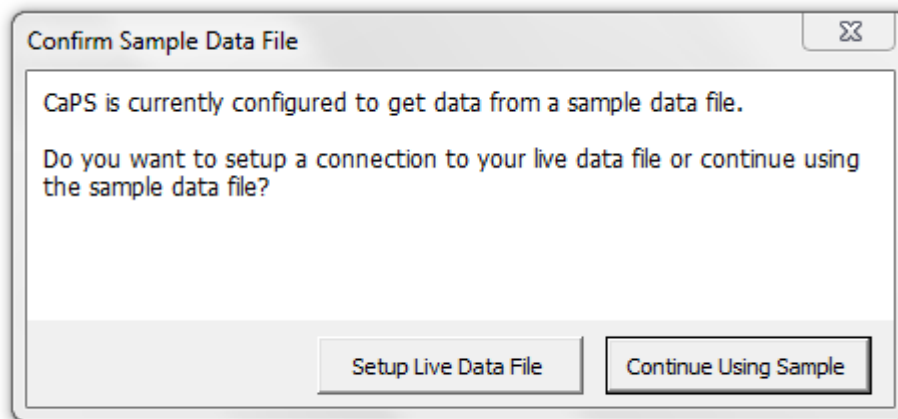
Confirm Sample Data File

CaPS is currently configured to get data from a sample data file.

Do you want to setup a connection to your live data file or continue using the sample data file?

Setup Live Data File

Continue Using Sample